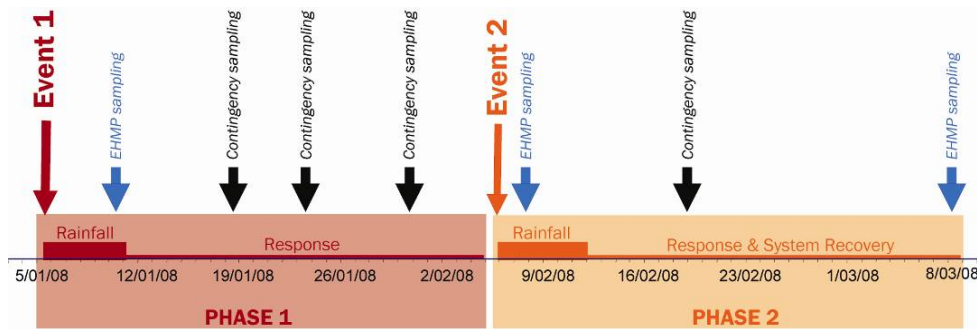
Event 1
EHMP sampling
Contingency sampling
Contingency sampling
Contingency sampling
Event 2
EHMP sampling
Contingency sampling
EHMP sampling

Rainfall
Response
Rainfall
Response & System Recovery

5/01/08
12/01/08
19/01/08
26/01/08
2/02/08
9/02/08
16/02/08
23/02/08
1/03/08
8/03/08

PHASE 1
PHASE 2